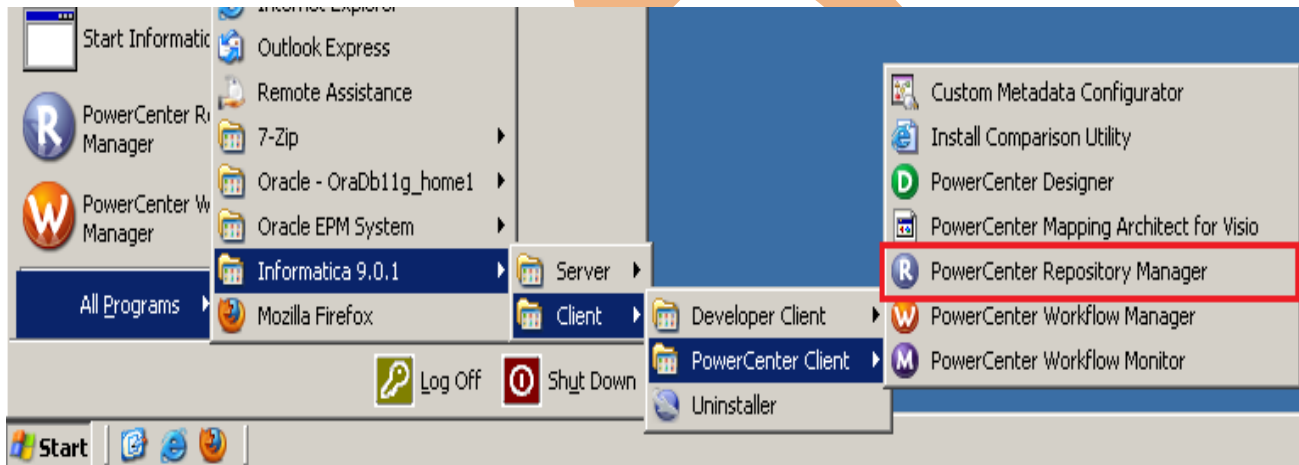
Start Informatic

PowerCenter R
Manager

PowerCenter W
Manager

All Programs

Internet Explorer
Outlook Express
Remote Assistance
7-Zip
Oracle - OraDb11g_home1
Oracle EPM System
Informatica 9.0.1
Mozilla Firefox

Server
Client

Developer Client
PowerCenter Client
Uninstaller

Custom Metadata Configurator
Install Comparison Utility
PowerCenter Designer
PowerCenter Mapping Architect for Visio
PowerCenter Repository Manager
PowerCenter Workflow Manager
PowerCenter Workflow Monitor

Log Off
Shut Down

Start